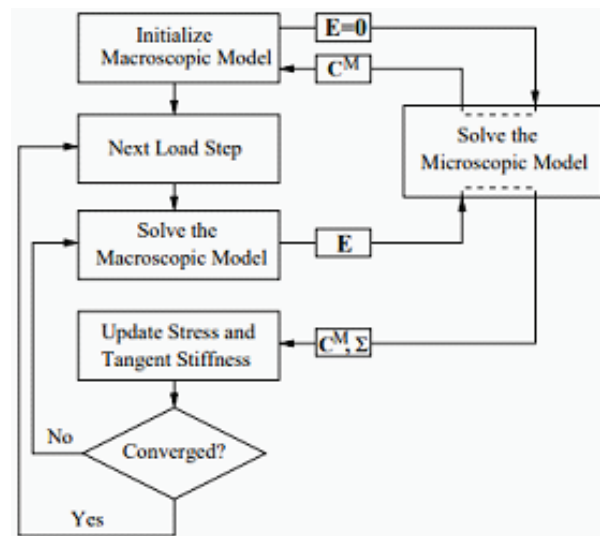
Initialize Macroscopic Model

$\mathbf{E=0}$

$\mathbf{C}^M$

Solve the Microscopic Model

Next Load Step

Solve the Macroscopic Model

$\mathbf{E}$

Update Stress and Tangent Stiffness

$\mathbf{C}^M, \mathbf{\Sigma}$

No

Converged?

Yes